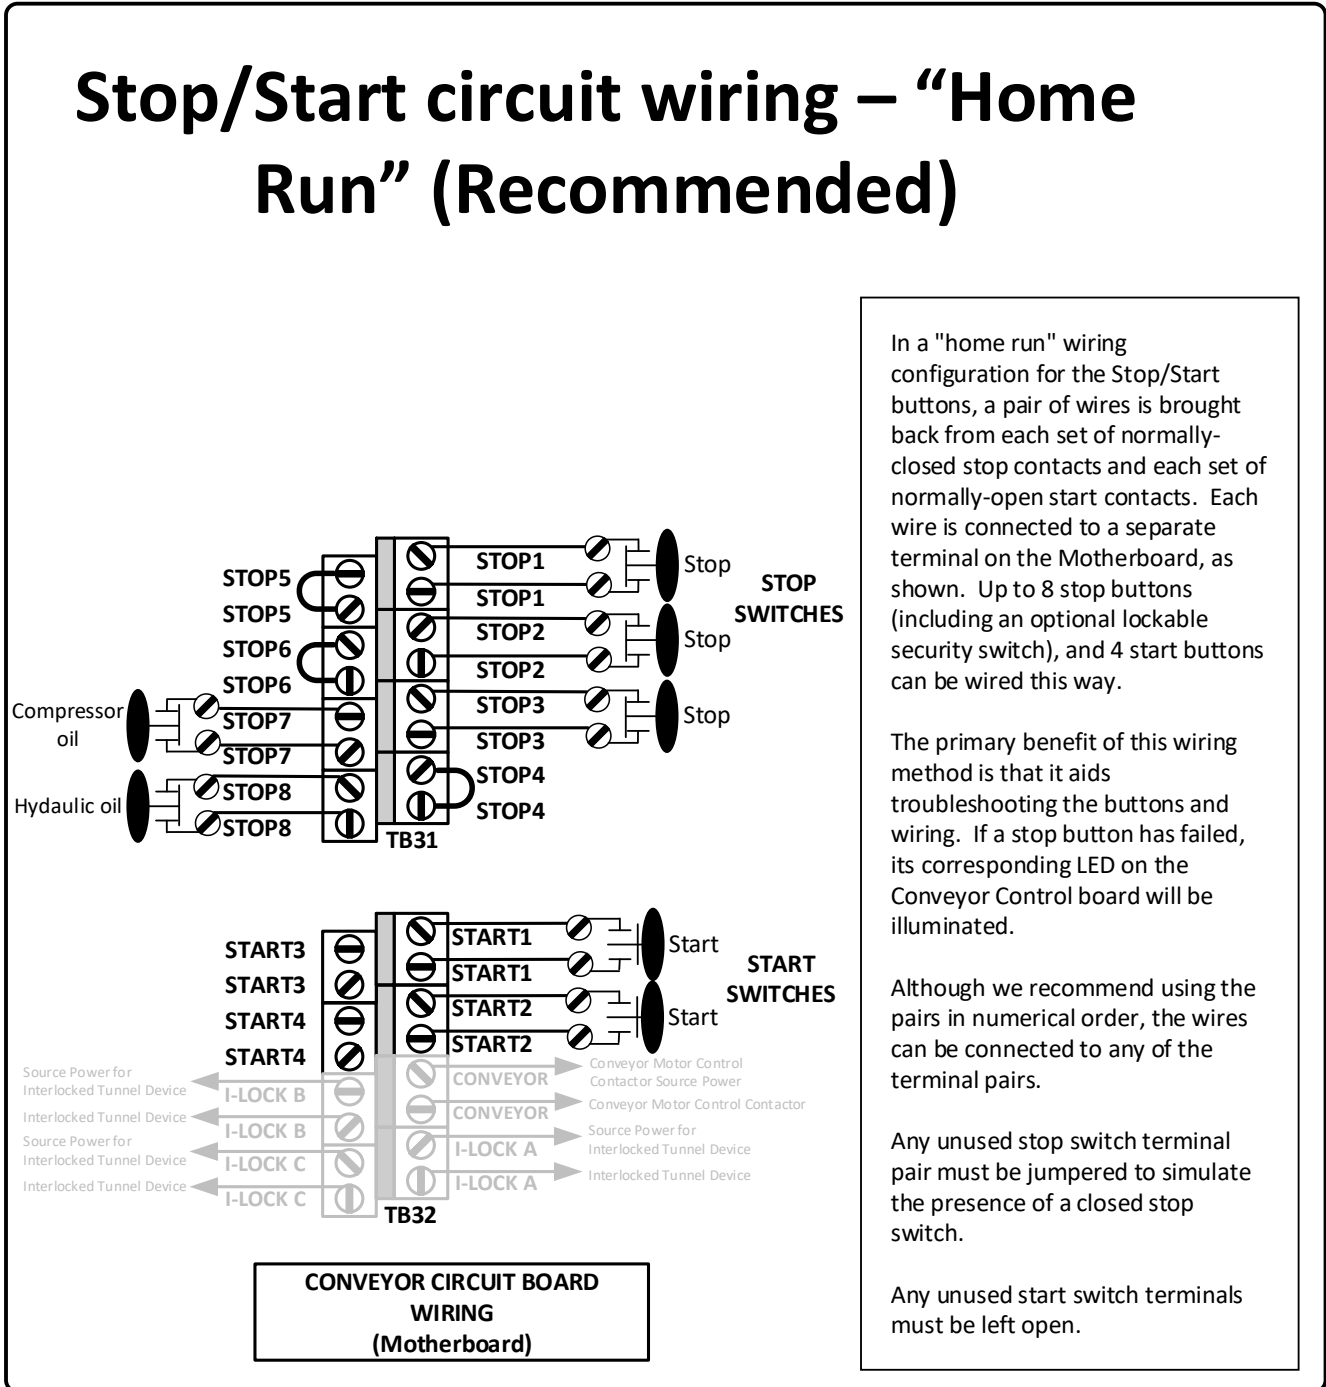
Stop/Start circuit wiring – "Home Run" (Recommended)

STOP5
STOP5
STOP6
STOP6
Compressor oil
STOP7
STOP7
Hydaulic oil
STOP8
STOP8

STOP1
STOP1
STOP2
STOP2
STOP3
STOP3
STOP4
STOP4
TB31

Stop
Stop
Stop
STOP SWITCHES

START3
START3
START4
START4
Source Power for Interlocked Tunnel Device
I-LOCK B
Interlocked Tunnel Device
I-LOCK B
Source Power for Interlocked Tunnel Device
I-LOCK C
Interlocked Tunnel Device
I-LOCK C

START1
START1
START2
START2
CONVEYOR
CONVEYOR
I-LOCK A
I-LOCK A
TB32

Start
Start
START SWITCHES
Conveyor Motor Control Contactor Source Power
Conveyor Motor Control Contactor
Source Power for Interlocked Tunnel Device
Interlocked Tunnel Device

CONVEYOR CIRCUIT BOARD WIRING (Motherboard)

In a "home run" wiring configuration for the Stop/Start buttons, a pair of wires is brought back from each set of normally-closed stop contacts and each set of normally-open start contacts. Each wire is connected to a separate terminal on the Motherboard, as shown. Up to 8 stop buttons (including an optional lockable security switch), and 4 start buttons can be wired this way.

The primary benefit of this wiring method is that it aids troubleshooting the buttons and wiring. If a stop button has failed, its corresponding LED on the Conveyor Control board will be illuminated.

Although we recommend using the pairs in numerical order, the wires can be connected to any of the terminal pairs.

Any unused stop switch terminal pair must be jumpered to simulate the presence of a closed stop switch.

Any unused start switch terminals must be left open.